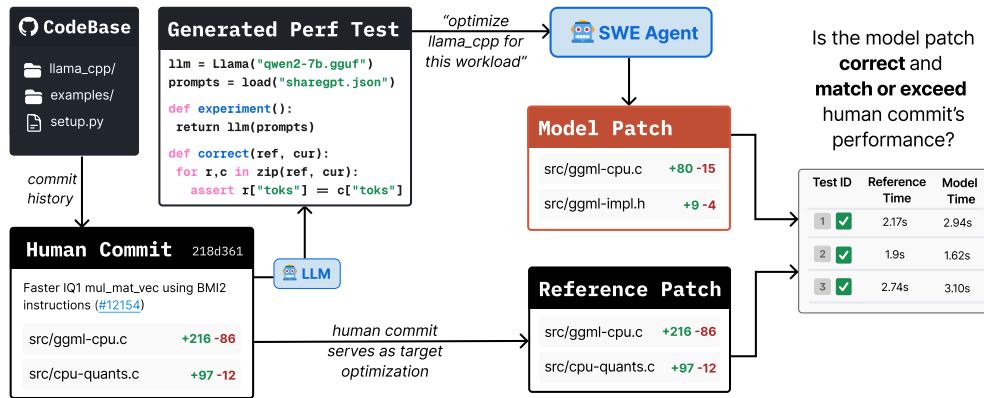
CodeBase

llama_cpp/

examples/

setup.py

commit history

Generated Perf Test

llm = Llama("qwen2-7b.gguf")
prompts = load("sharegpt.json")

def experiment():
 return llm(prompts)

def correct(ref, cur):
 for r,c in zip(ref, cur):
  assert r["toks"] == c["toks"]

"optimize llama_cpp for this workload"

SWE Agent

Is the model patch **correct** and **match or exceed** human commit's performance?

Model Patch

src/ggml-cpu.c +80 -15

src/ggml-impl.h +9 -4

| Test ID | Reference Time | Model Time |
|---|---|---|
| 1 ✓ | 2.17s | 2.94s |
| 2 ✓ | 1.9s | 1.62s |
| 3 ✓ | 2.74s | 3.10s |

Human Commit 218d361

Faster IQ1 mul_mat_vec using BMI2 instructions (#12154)

src/ggml-cpu.c +216 -86

src/cpu-quants.c +97 -12

LLM

human commit serves as target optimization

Reference Patch

src/ggml-cpu.c +216 -86

src/cpu-quants.c +97 -12